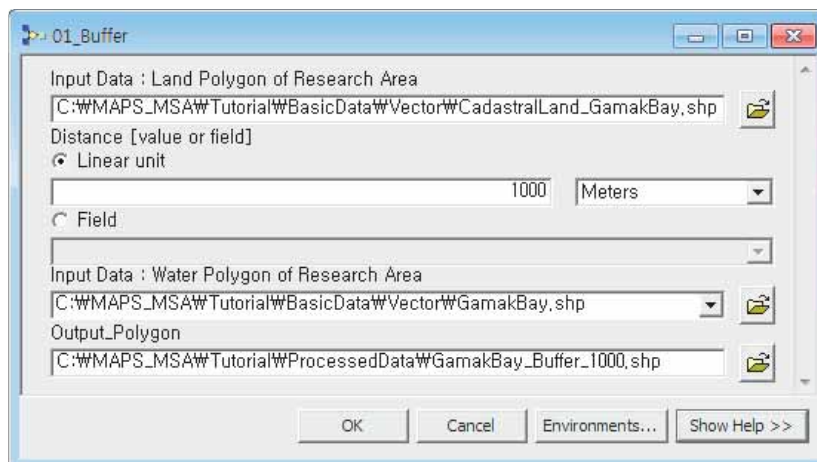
01_Buffer

Input Data : Land Polygon of Research Area

C:₩MAPS_MSA₩Tutorial₩BasicData₩Vector₩CadastralLand_GamakBay.shp

Distance [value or field]

Linear unit

1000

Meters

Field

Input Data : Water Polygon of Research Area

C:₩MAPS_MSA₩Tutorial₩BasicData₩Vector₩GamakBay.shp

Output_Polygon

C:₩MAPS_MSA₩Tutorial₩ProcessedData₩GamakBay_Buffer_1000.shp

OK

Cancel

Environments...

Show Help >>